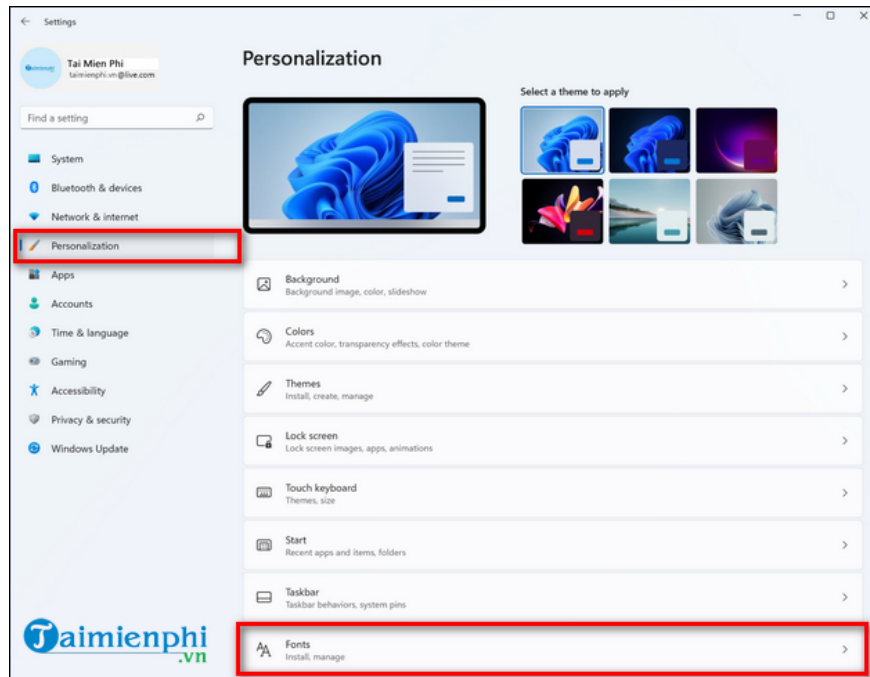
Settings

Tai Mien Phi
taimienphi.vn@live.com

Find a setting

System
Bluetooth & devices
Network & internet
Personalization
Apps
Accounts
Time & language
Gaming
Accessibility
Privacy & security
Windows Update

Personalization

Select a theme to apply

Background
Background image, color, slideshow

Colors
Accent color, transparency effects, color theme

Themes
Install, create, manage

Lock screen
Lock screen images, apps, animations

Touch keyboard
Themes, size

Start
Recent apps and items, folders

Taskbar
Taskbar behaviors, system pins

Fonts
Install, manage

Taimienphi
.vn